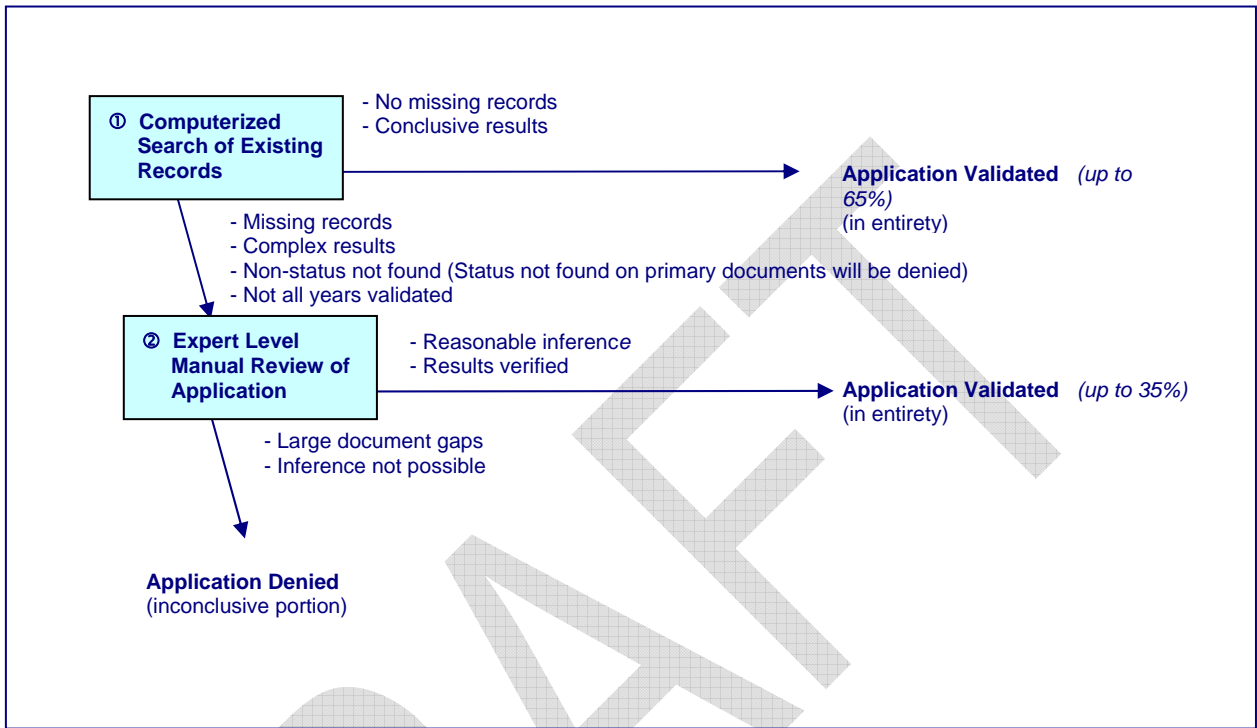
① Computerized Search of Existing Records

- No missing records
- Conclusive results

Application Validated (up to 65%)
(in entirety)

- Missing records
- Complex results
- Non-status not found (Status not found on primary documents will be denied)
- Not all years validated

② Expert Level Manual Review of Application

- Reasonable inference
- Results verified

Application Validated (up to 35%)
(in entirety)

- Large document gaps
- Inference not possible

Application Denied
(inconclusive portion)

DRAFT